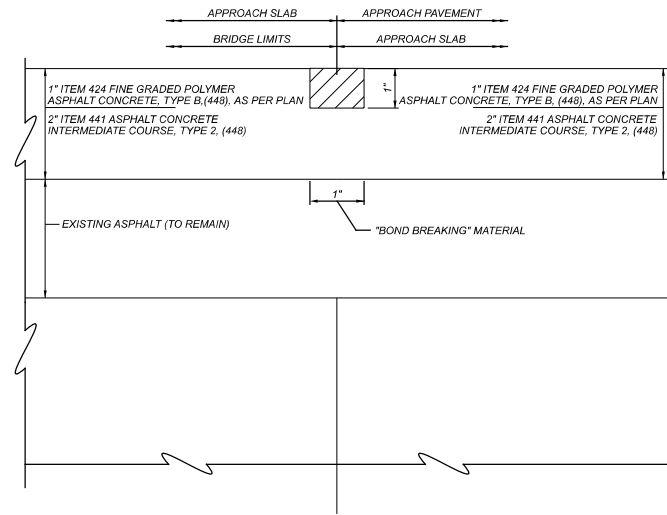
APPROACH SLAB
APPROACH PAVEMENT
BRIDGE LIMITS
APPROACH SLAB

1" ITEM 424 FINE GRADED POLYMER ASPHALT CONCRETE, TYPE B,(448), AS PER PLAN
2" ITEM 441 ASPHALT CONCRETE INTERMEDIATE COURSE, TYPE 2, (448)

1"

1" ITEM 424 FINE GRADED POLYMER ASPHALT CONCRETE, TYPE B, (448), AS PER PLAN
2" ITEM 441 ASPHALT CONCRETE INTERMEDIATE COURSE, TYPE 2, (448)

1"

EXISTING ASPHALT (TO REMAIN)

"BOND BREAKING" MATERIAL